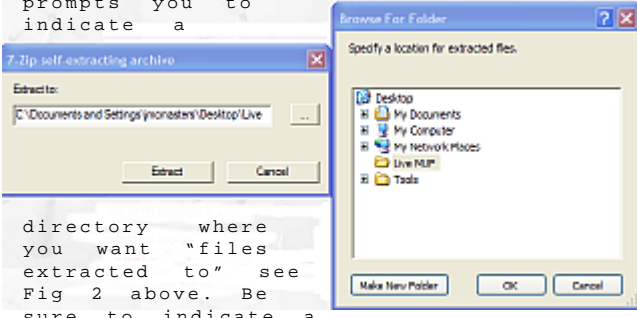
prompts you to indicate a

7-Zip self-extracting archive

Extract to:

C:\Documents and Settings\jmonasters\Desktop\Live

...

Extract

Cancel

Browse For Folder

Specify a location for extracted files.

Desktop

My Documents

My Computer

My Network Places

Live MUP

Tools

Make New Folder

OK

Cancel

directory where you want "files extracted to" see Fig 2 above. Be sure to indicate a